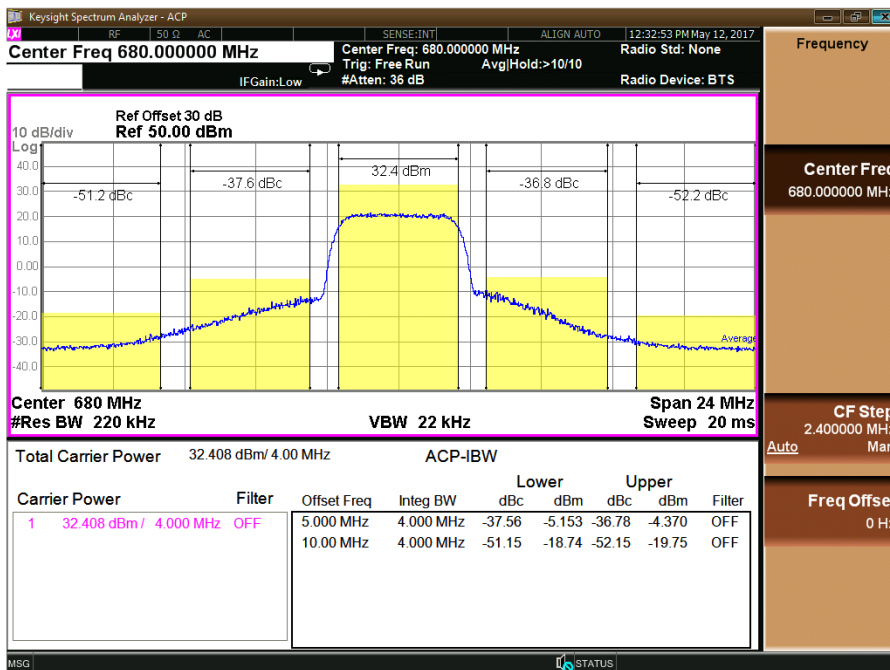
Keysight Spectrum Analyzer - ACP

RF 50 Ω AC SENSE:INT ALIGN AUTO 12:32:53 PM May 12, 2017

Center Freq 680.000000 MHz

Center Freq: 680.000000 MHz
Trig: Free Run Avg|Hold:>10/10
#Atten: 36 dB

IFGain:Low

Radio Std: None

Radio Device: BTS

Frequency

Ref Offset 30 dB
10 dB/div Ref 50.00 dBm
Log

40.0
30.0
20.0
10.0
0.00
-10.0
-20.0
-30.0
-40.0

-51.2 dBc
-37.6 dBc
32.4 dBm
-36.8 dBc
-52.2 dBc

Average

Center 680 MHz
#Res BW 220 kHz
VBW 22 kHz
Span 24 MHz
Sweep 20 ms

Total Carrier Power 32.408 dBm/ 4.00 MHz
ACP-IBW

Carrier Power Filter
1 32.408 dBm / 4.000 MHz OFF

| Offset Freq | Integ BW | Lower dBc | Lower dBm | Upper dBc | Upper dBm | Filter |
|---|---|---|---|---|---|---|
| 5.000 MHz | 4.000 MHz | -37.56 | -5.153 | -36.78 | -4.370 | OFF |
| 10.00 MHz | 4.000 MHz | -51.15 | -18.74 | -52.15 | -19.75 | OFF |

Center Freq
680.000000 MH

CF Step
2.400000 MH
Auto Man

Freq Offse
0 H

MSG STATUS